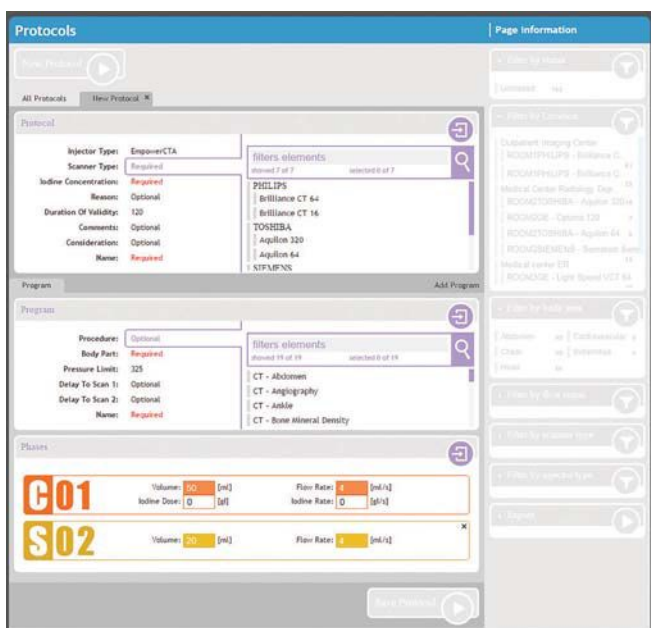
Protocols

Page Information

New Protocol

All Protocols | New Protocol ×

Protocol

Injector Type: EmpowerCTA
Scanner Type: Required
Iodine Concentration: Required
Reason: Optional
Duration Of Validity: 120
Comments: Optional
Consideration: Optional
Name: Required

filters elements
showed 7 of 7 selected 0 of 7

PHILIPS
Brilliance CT 64
Brilliance CT 16
TOSHIBA
Aquilon 320
Aquilon 64
SIEMENS

Program | Add Program

Program

Procedure: Optional
Body Part: Required
Pressure Limit: 325
Delay To Scan 1: Optional
Delay To Scan 2: Optional
Name: Required

filters elements
showed 19 of 19 selected 0 of 19

CT - Abdomen
CT - Angiography
CT - Ankle
CT - Bone Mineral Density

Phases

C01
Volume: 50 [ml]
Iodine Dose: 0 [gI]
Flow Rate: 4 [ml/s]
Iodine Rate: 0 [gI/s]

S02
Volume: 20 [ml]
Flow Rate: 4 [ml/s]

×

Save Protocol

Filter by Model
Unlimited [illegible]

Filter by Location
Outpatient Imaging Center
ROOM1PHILIPS - Brilliance C...
ROOM1PHILIPS - Brilliance C...
Medical Center Radiology Dep...
ROOM2TOSHIBA - Aquilon 320
ROOM3GE - Optima 120
ROOM3TOSHIBA - Aquilon 64
ROOM2SIEMENS - Somatom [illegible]
Medical center ER
ROOM3GE - Light Speed VCT 64

Filter by body area
Abdomen | Cardiovascular
Chest | Extremities
Head

Filter by fluid types

Filter by scanner type

Filter by injector type

Export